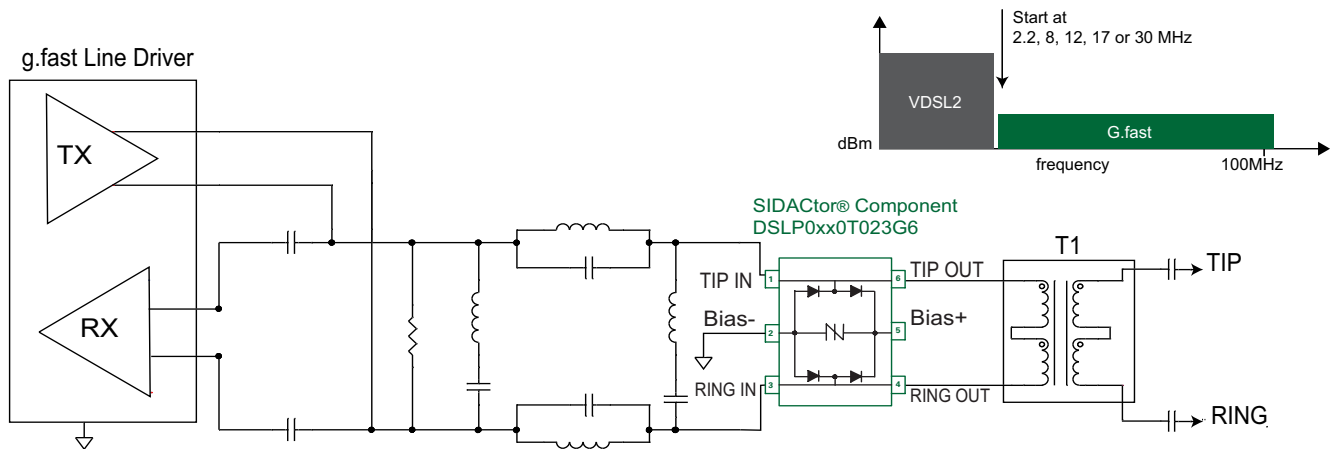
Start at
2.2, 8, 12, 17 or 30 MHz

VDSL2

G.fast

dBm

frequency

100MHz

g.fast Line Driver

TX

RX

SIDACtor® Component
DSLP0xx0T023G6

T1

TIP IN

1

6

TIP OUT

TIP

Bias-

2

5

Bias+

RING IN

3

4

RING OUT

RING